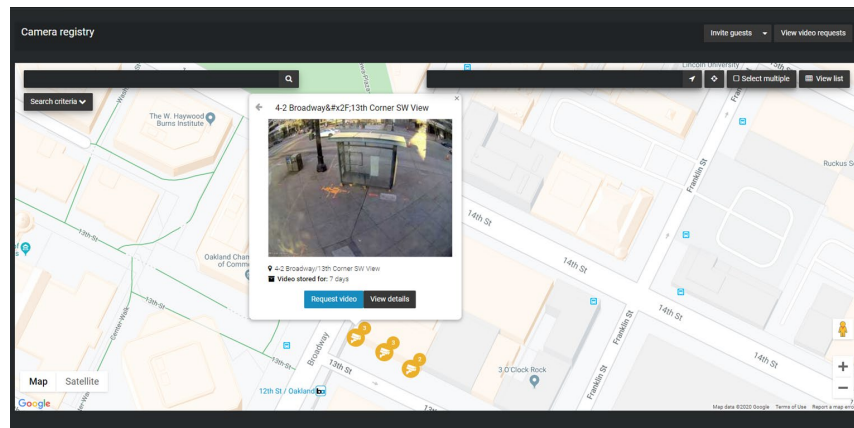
Camera registry

Invite guests

View video requests

Search criteria

Select multiple

View list

4-2 Broadway&#x2F;13th Corner SW View

4-2 Broadway/13th Corner SW View

Video stored for: 7 days

Request video

View details

The W. Haywood Burns Institute

Oakland Chamber of Commerce

Lincoln University

Franklin St

Ruckus S

14th St

14th St

14th St

14th St

13th St

13th St

13th St

Broadway

Franklin St

Franklin St

3 O Clock Rock

12th St / Oakland

Map

Satellite

Google

Map data ©2020 Google

Terms of Use

Report a map error